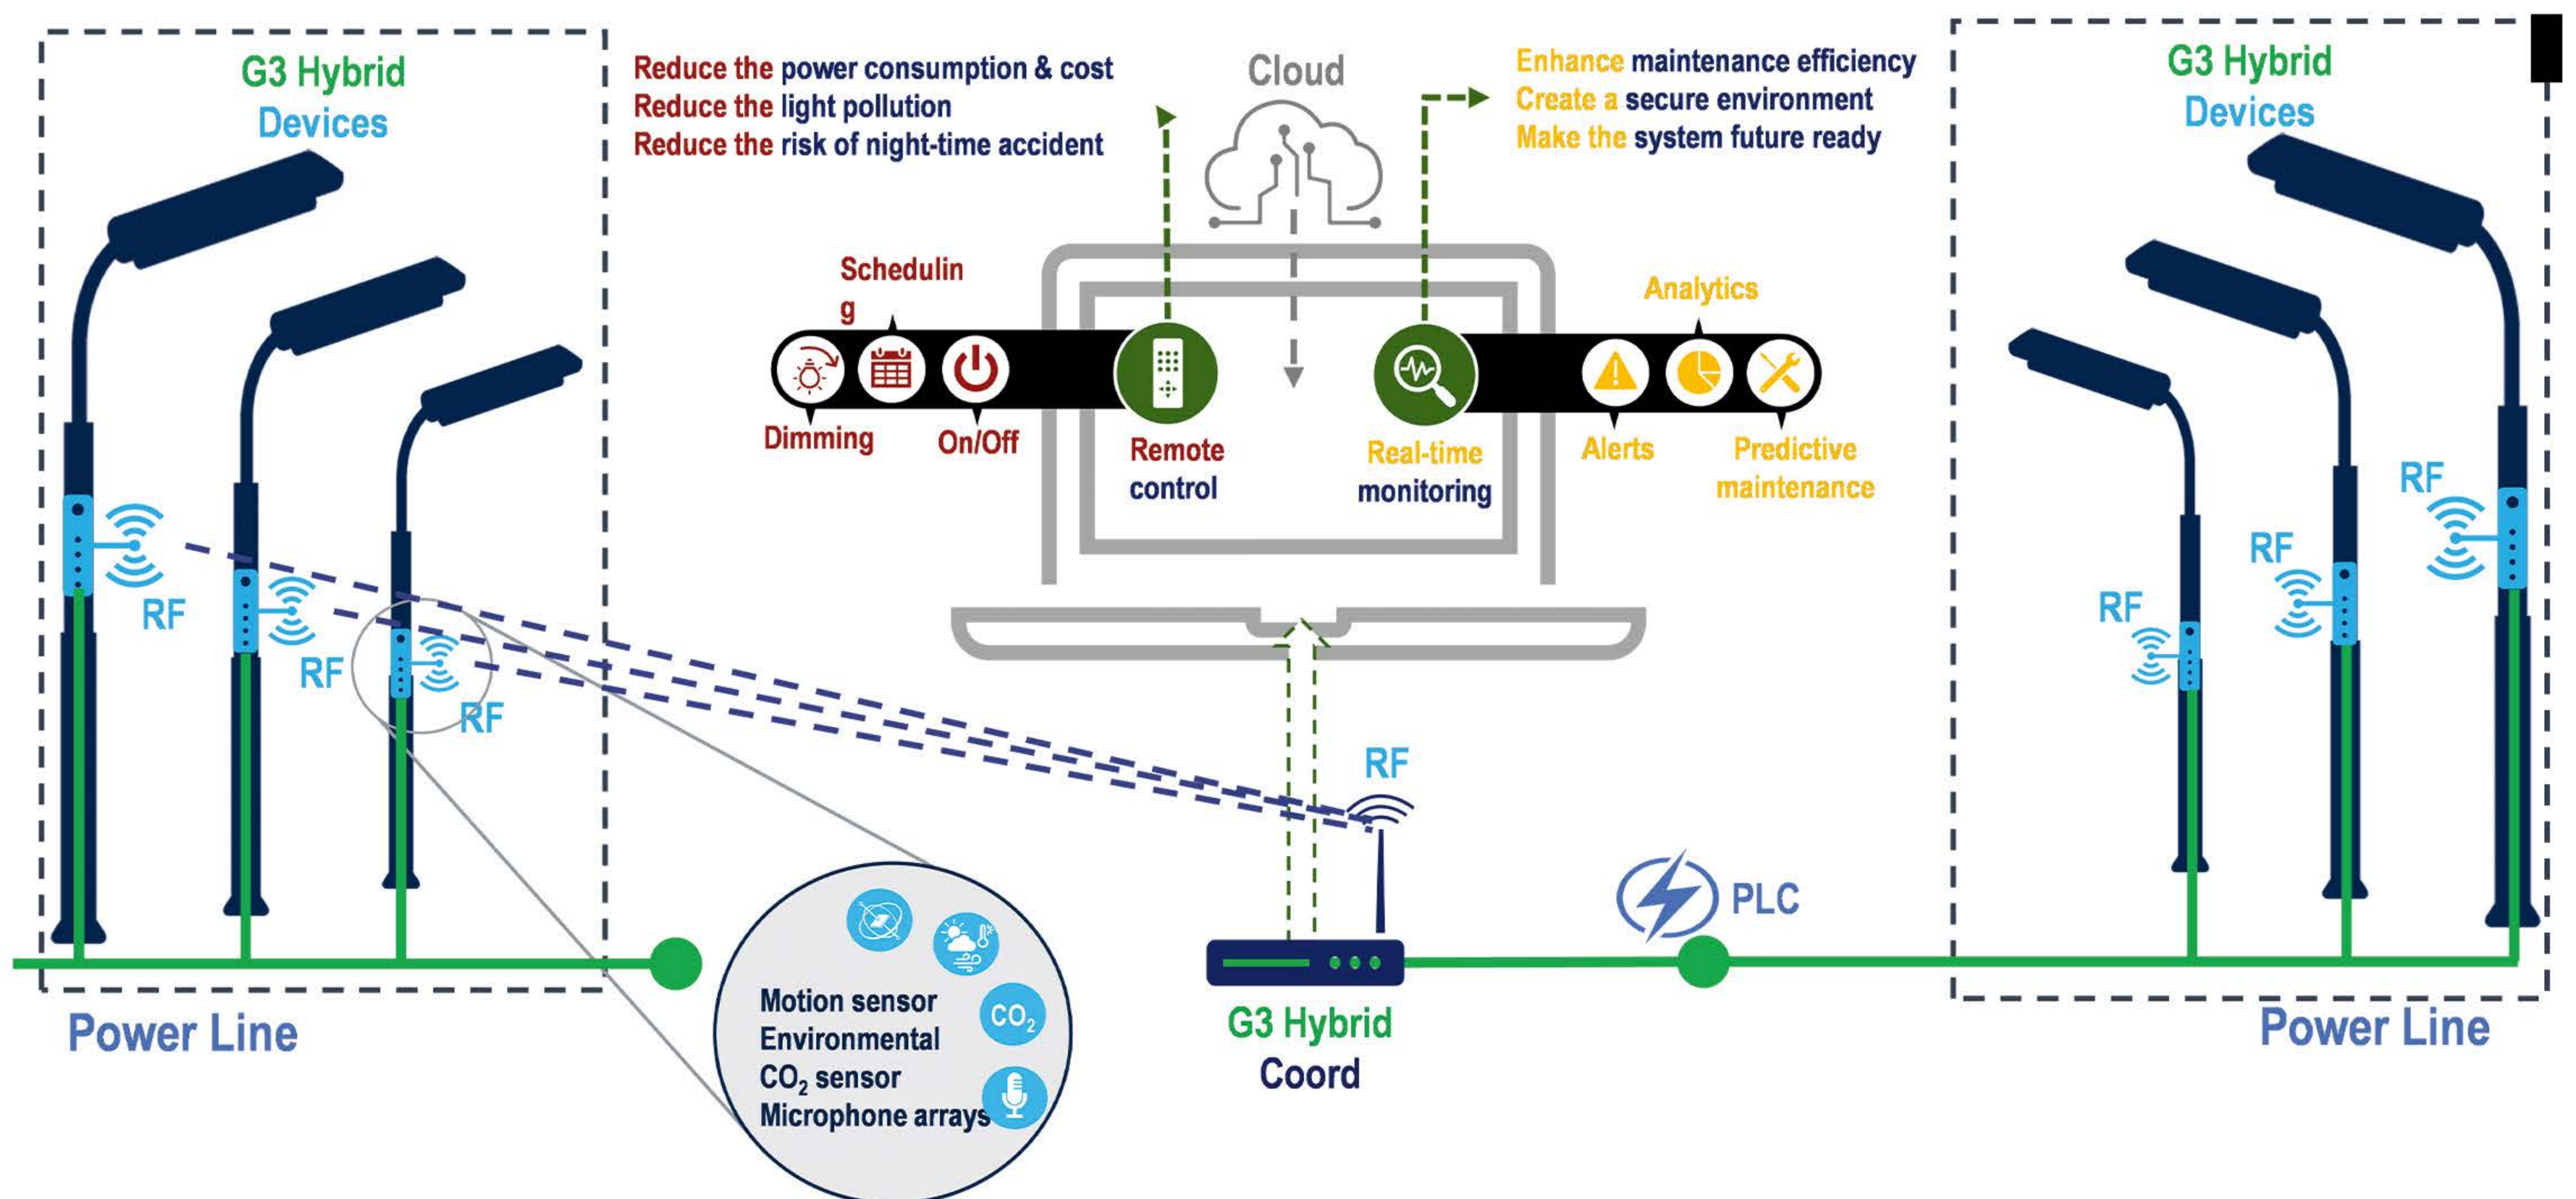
G3 Hybrid Devices

Reduce the power consumption & cost
Reduce the light pollution
Reduce the risk of night-time accident

Cloud

Enhance maintenance efficiency
Create a secure environment
Make the system future ready

G3 Hybrid Devices

Schedulin g

Analytics

Dimming

On/Off

Remote control

Real-time monitoring

Alerts

Predictive maintenance

RF

RF

RF

RF

RF

RF

RF

PLC

Power Line

Motion sensor
Environmental
$CO_2$ sensor
Microphone arrays

$CO_2$

G3 Hybrid Coord

Power Line